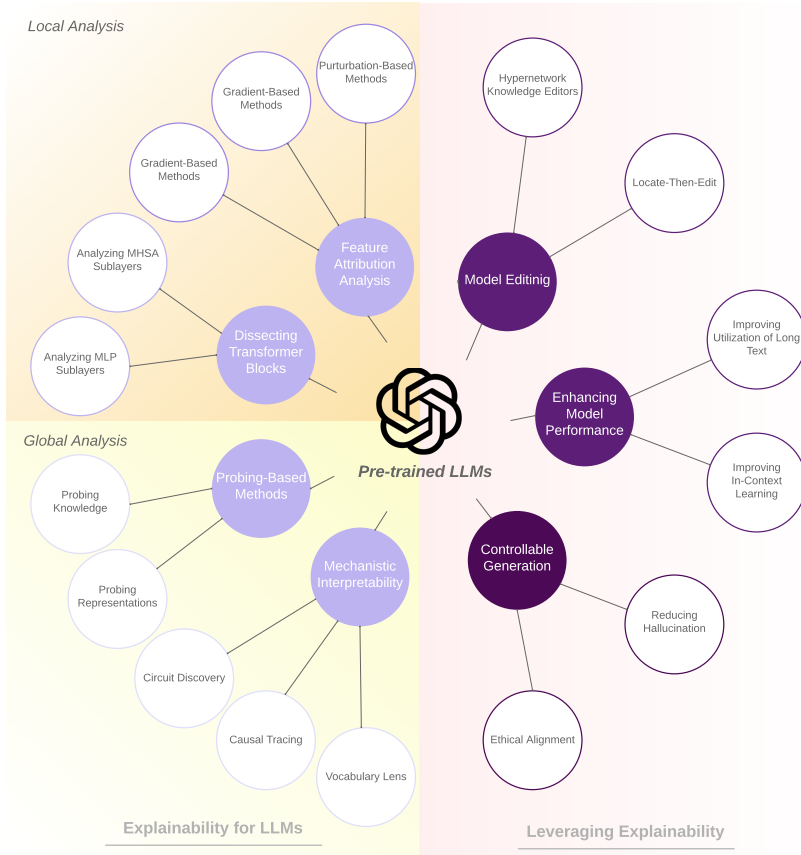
Local Analysis

Purturbation-Based Methods

Gradient-Based Methods

Gradient-Based Methods

Feature Attribution Analysis

Analyzing MHSA Sublayers

Dissecting Transformer Blocks

Analyzing MLP Sublayers

Hypernetwork Knowledge Editors

Locate-Then-Edit

Model Editinig

Improving Utilization of Long Text

Enhancing Model Performance

Improving In-Context Learning

Pre-trained LLMs

Global Analysis

Probing Knowledge

Probing-Based Methods

Probing Representations

Mechanistic Interpretability

Circuit Discovery

Causal Tracing

Vocabulary Lens

Controllable Generation

Reducing Hallucination

Ethical Alignment

Explainability for LLMs

Leveraging Explainability